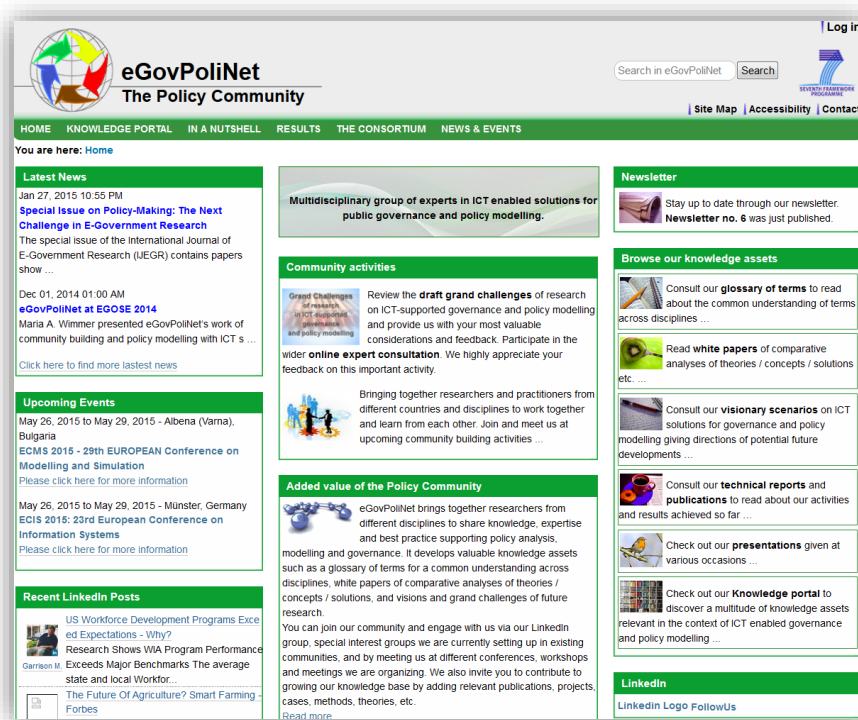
| Log i

eGovPoliNet
The Policy Community

Search in eGovPoliNet Search

SEVENTH FRAMEWORK PROGRAMME

| Site Map | Accessibility | Contact

HOME KNOWLEDGE PORTAL IN A NUTSHELL RESULTS THE CONSORTIUM NEWS & EVENTS

You are here: Home

Latest News

Jan 27, 2015 10:55 PM
Special Issue on Policy-Making: The Next Challenge in E-Government Research
The special issue of the International Journal of E-Government Research (IJEGR) contains papers show ...

Dec 01, 2014 01:00 AM
eGovPoliNet at EGOSE 2014
Maria A. Wimmer presented eGovPoliNet's work of community building and policy modelling with ICT s ...

Click here to find more lastest news

Upcoming Events

May 26, 2015 to May 29, 2015 - Albena (Varna), Bulgaria
ECMS 2015 - 29th EUROPEAN Conference on Modelling and Simulation
Please click here for more information

May 26, 2015 to May 29, 2015 - Münster, Germany
ECIS 2015: 23rd European Conference on Information Systems
Please click here for more information

Recent LinkedIn Posts

US Workforce Development Programs Exceed Expectations - Why?
Research Shows WIA Program Performance Exceeds Major Benchmarks The average state and local Workfor...
Garrison M

The Future Of Agriculture? Smart Farming - Forbes

Multidisciplinary group of experts in ICT enabled solutions for public governance and policy modelling.

Community activities

Grand Challenges of research in ICT-supported governance and policy modelling

Review the draft grand challenges of research on ICT-supported governance and policy modelling and provide us with your most valuable considerations and feedback. Participate in the wider online expert consultation. We highly appreciate your feedback on this important activity.

Bringing together researchers and practitioners from different countries and disciplines to work together and learn from each other. Join and meet us at upcoming community building activities ...

Added value of the Policy Community

eGovPoliNet brings together researchers from different disciplines to share knowledge, expertise and best practice supporting policy analysis, modelling and governance. It develops valuable knowledge assets such as a glossary of terms for a common understanding across disciplines, white papers of comparative analyses of theories / concepts / solutions, and visions and grand challenges of future research.
You can join our community and engage with us via our LinkedIn group, special interest groups we are currently setting up in existing communities, and by meeting us at different conferences, workshops and meetings we are organizing. We also invite you to contribute to growing our knowledge base by adding relevant publications, projects, cases, methods, theories, etc.
Read more

Newsletter

Stay up to date through our newsletter. Newsletter no. 6 was just published.

Browse our knowledge assets

Consult our glossary of terms to read about the common understanding of terms across disciplines ...

Read white papers of comparative analyses of theories / concepts / solutions etc. ...

Consult our visionary scenarios on ICT solutions for governance and policy modelling giving directions of potential future developments ...

Consult our technical reports and publications to read about our activities and results achieved so far ...

Check out our presentations given at various occasions ...

Check out our Knowledge portal to discover a multitude of knowledge assets relevant in the context of ICT enabled governance and policy modelling ...

LinkedIn

Linkedin Logo FollowUs